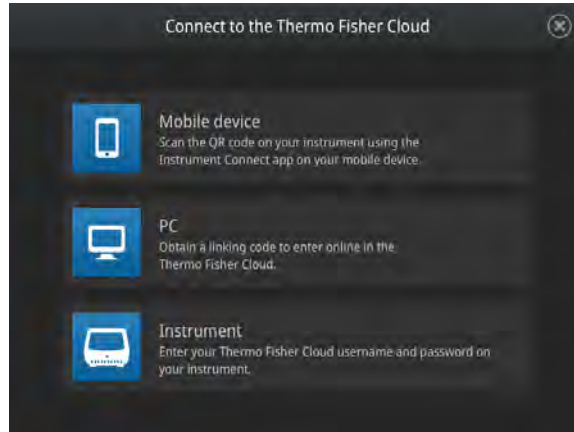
Connect to the Thermo Fisher Cloud

Mobile device
Scan the QR code on your instrument using the Instrument Connect app on your mobile device.

PC
Obtain a linking code to enter online in the Thermo Fisher Cloud.

Instrument
Enter your Thermo Fisher Cloud username and password on your instrument.